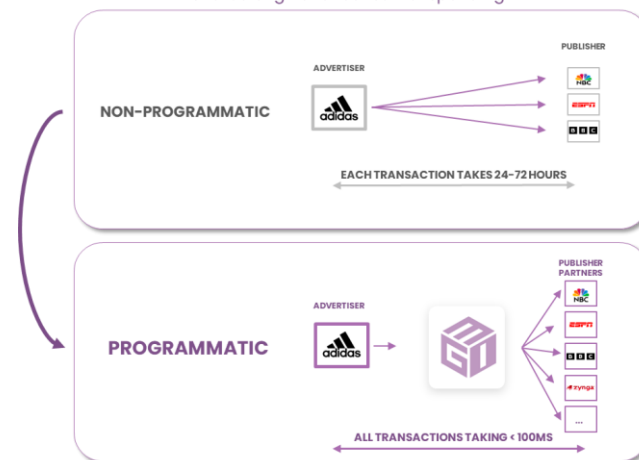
NON-PROGRAMMATIC

ADVERTISER

adidas

PUBLISHER

NBC

ESPN

BBC

EACH TRANSACTION TAKES 24-72 HOURS

PROGRAMMATIC

ADVERTISER

adidas

PUBLISHER PARTNERS

NBC

ESPN

BBC

zynga

...

ALL TRANSACTIONS TAKING < 100MS